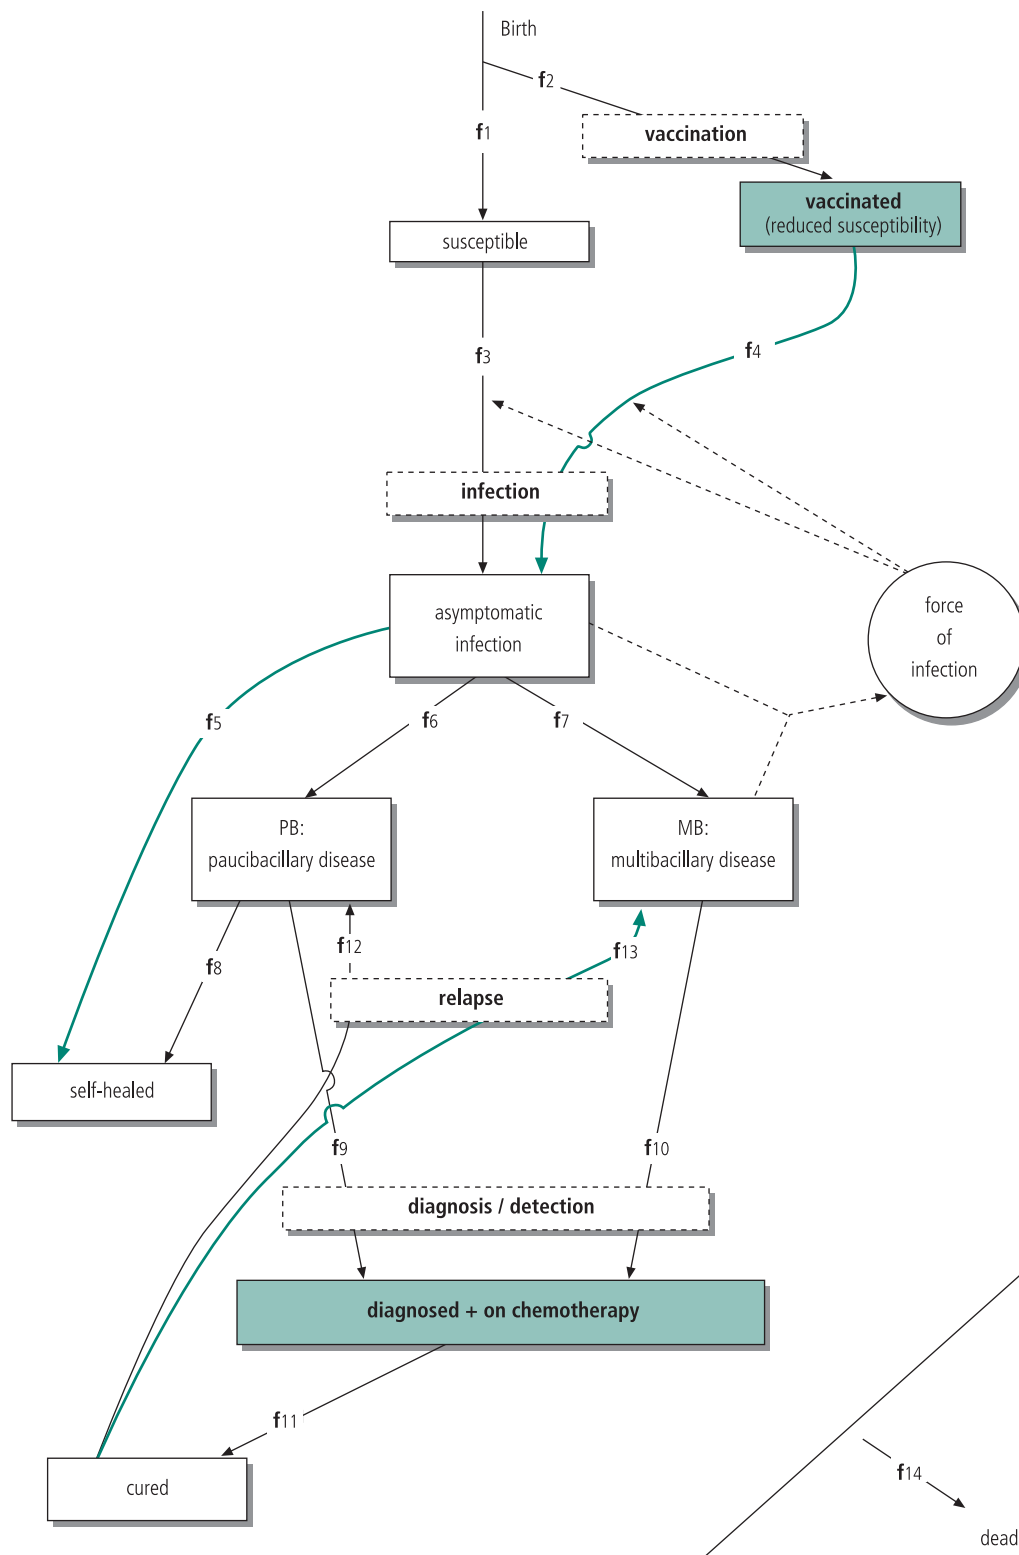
Birth

f2

vaccination

vaccinated
(reduced susceptibility)

f1

susceptible

f3

f4

infection

asymptomatic
infection

force
of
infection

f5

f6

f7

PB:
paucibacillary disease

MB:
multibacillary disease

f8

f12

f13

relapse

self-healed

f9

f10

diagnosis / detection

diagnosed + on chemotherapy

f11

cured

f14

dead